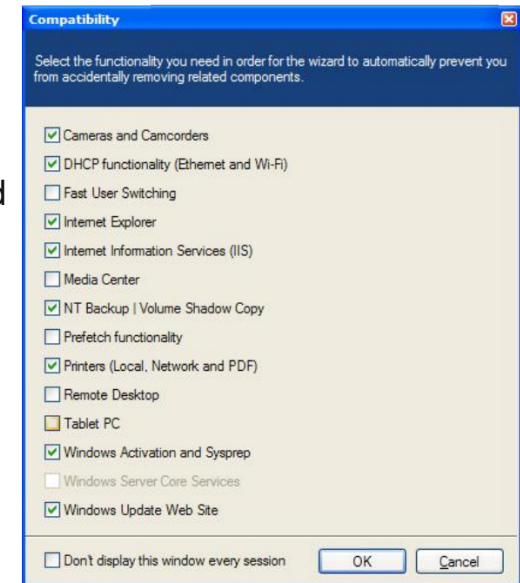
Compatibility

Select the functionality you need in order for the wizard to automatically prevent you from accidentally removing related components.

Cameras and Camcorders
DHCP functionality (Ethernet and Wi-Fi)
Fast User Switching
Internet Explorer
Internet Information Services (IIS)
Media Center
NT Backup | Volume Shadow Copy
Prefetch functionality
Printers (Local, Network and PDF)
Remote Desktop
Tablet PC
Windows Activation and Sysprep
Windows Server Core Services
Windows Update Web Site

Don't display this window every session
OK
Cancel

d